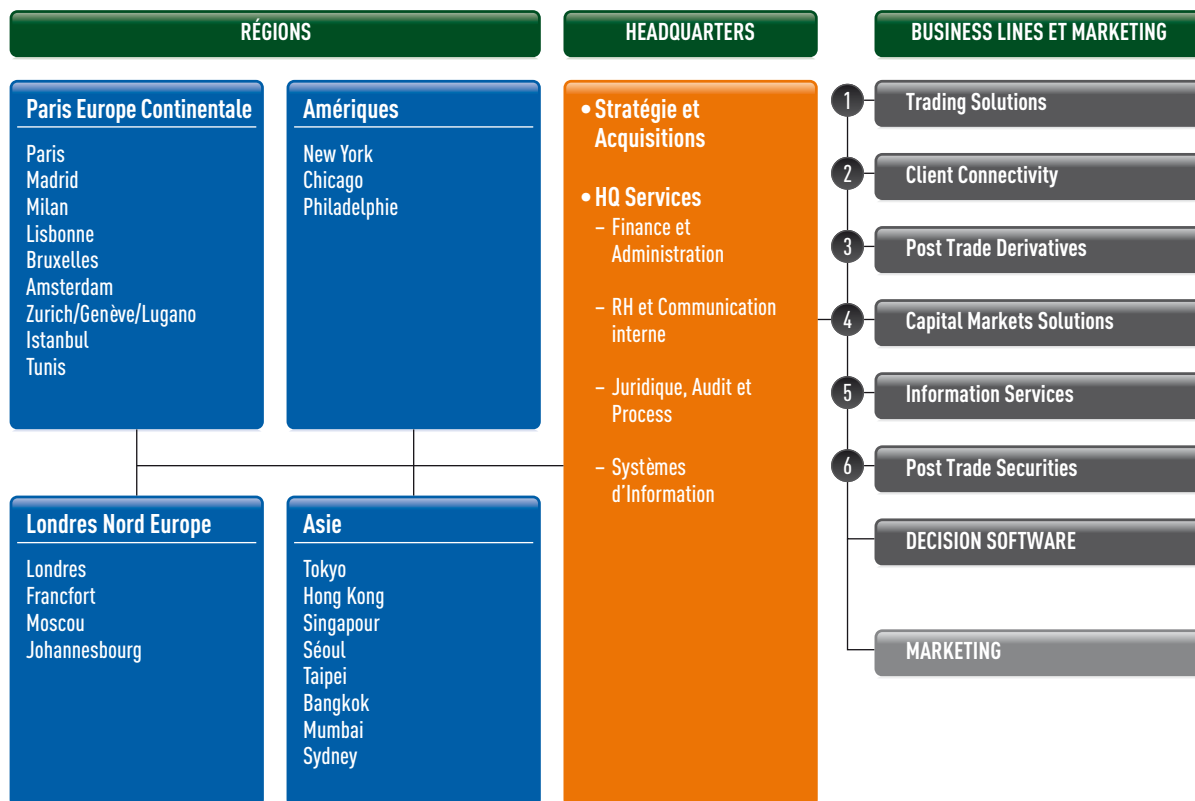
RÉGIONS

HEADQUARTERS

BUSINESS LINES ET MARKETING

Paris Europe Continentale

Paris
Madrid
Milan
Lisbonne
Bruxelles
Amsterdam
Zurich/Genève/Lugano
Istanbul
Tunis

Amériques

New York
Chicago
Philadelphie

Londres Nord Europe

Londres
Francfort
Moscou
Johannesbourg

Asie

Tokyo
Hong Kong
Singapour
Séoul
Taipei
Bangkok
Mumbai
Sydney

• Stratégie et Acquisitions

• HQ Services
– Finance et Administration

– RH et Communication interne

– Juridique, Audit et Process

– Systèmes d'Information

1 Trading Solutions

2 Client Connectivity

3 Post Trade Derivatives

4 Capital Markets Solutions

5 Information Services

6 Post Trade Securities

DECISION SOFTWARE

MARKETING